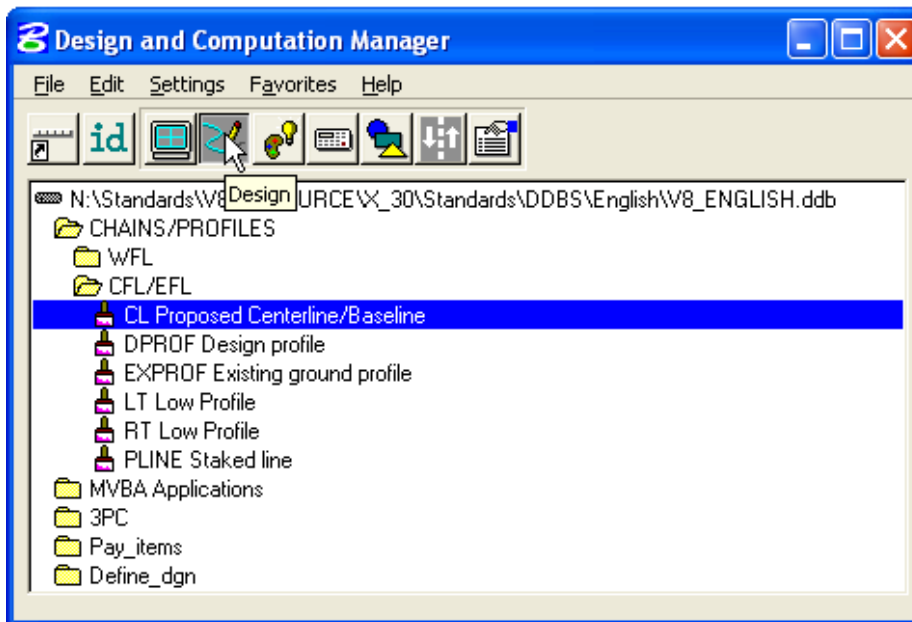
Design and Computation Manager

File Edit Settings Favorites Help

id

Design

N:\Standards\V8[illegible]URCE\X_30\Standards\DDBS\English\V8_ENGLISH.ddb
CHAINS/PROFILES
WFL
CFL/EFL
CL Proposed Centerline/Baseline
DPROF Design profile
EXPROF Existing ground profile
LT Low Profile
RT Low Profile
PLINE Staked line
MVBA Applications
3PC
Pay_items
Define_dgn